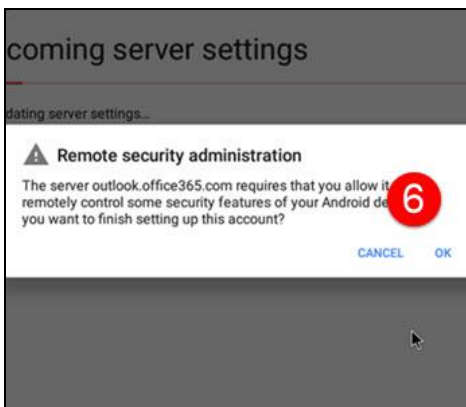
coming server settings

dating server settings...

Remote security administration

The server outlook.office365.com requires that you allow it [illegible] remotely control some security features of your Android de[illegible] you want to finish setting up this account?

6

CANCEL OK